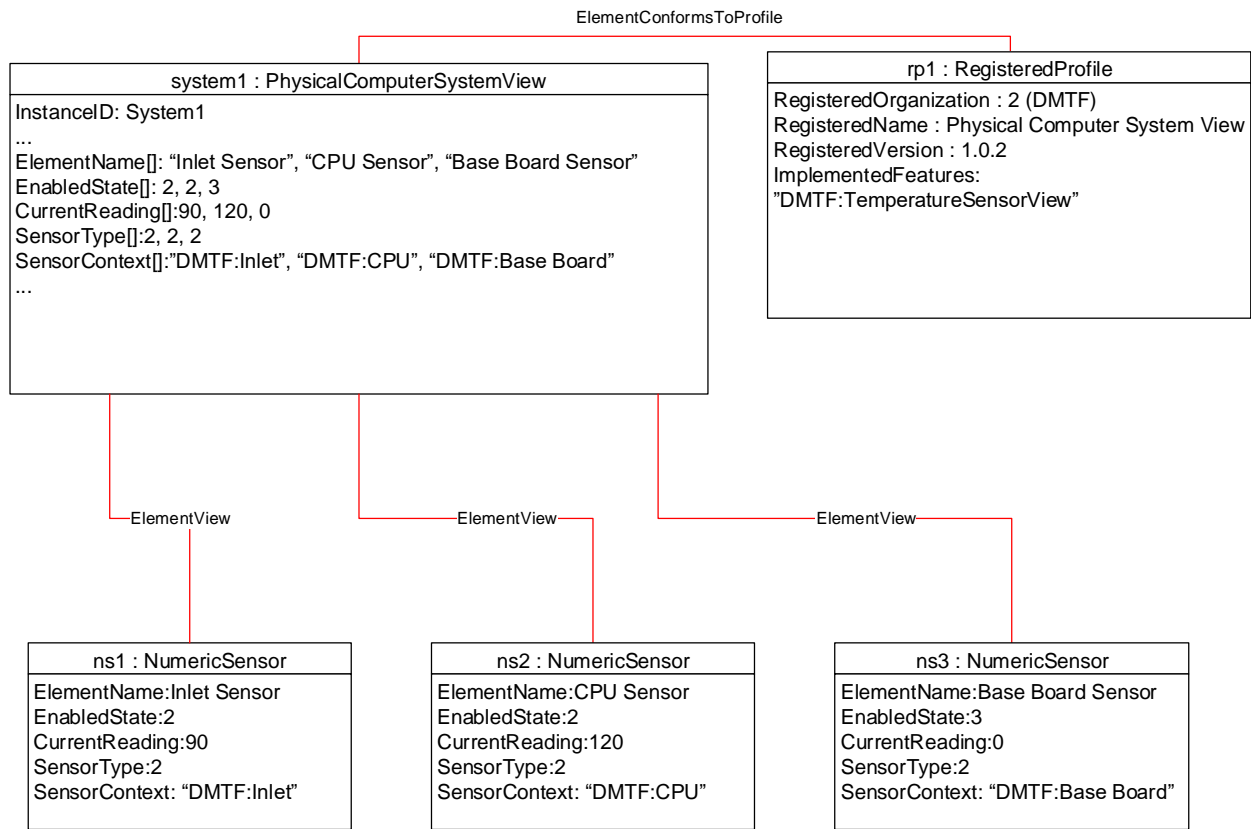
ElementConformsToProfile

system1 : PhysicalComputerSystemView
InstanceID: System1
...
ElementName[]: "Inlet Sensor", "CPU Sensor", "Base Board Sensor"
EnabledState[]: 2, 2, 3
CurrentReading[]:90, 120, 0
SensorType[]:2, 2, 2
SensorContext[]:"DMTF:Inlet", "DMTF:CPU", "DMTF:Base Board"
...

rp1 : RegisteredProfile
RegisteredOrganization : 2 (DMTF)
RegisteredName : Physical Computer System View
RegisteredVersion : 1.0.2
ImplementedFeatures:
"DMTF:TemperatureSensorView"

ElementView

ElementView

ElementView

ns1 : NumericSensor
ElementName:Inlet Sensor
EnabledState:2
CurrentReading:90
SensorType:2
SensorContext: "DMTF:Inlet"

ns2 : NumericSensor
ElementName:CPU Sensor
EnabledState:2
CurrentReading:120
SensorType:2
SensorContext: "DMTF:CPU"

ns3 : NumericSensor
ElementName:Base Board Sensor
EnabledState:3
CurrentReading:0
SensorType:2
SensorContext: "DMTF:Base Board"